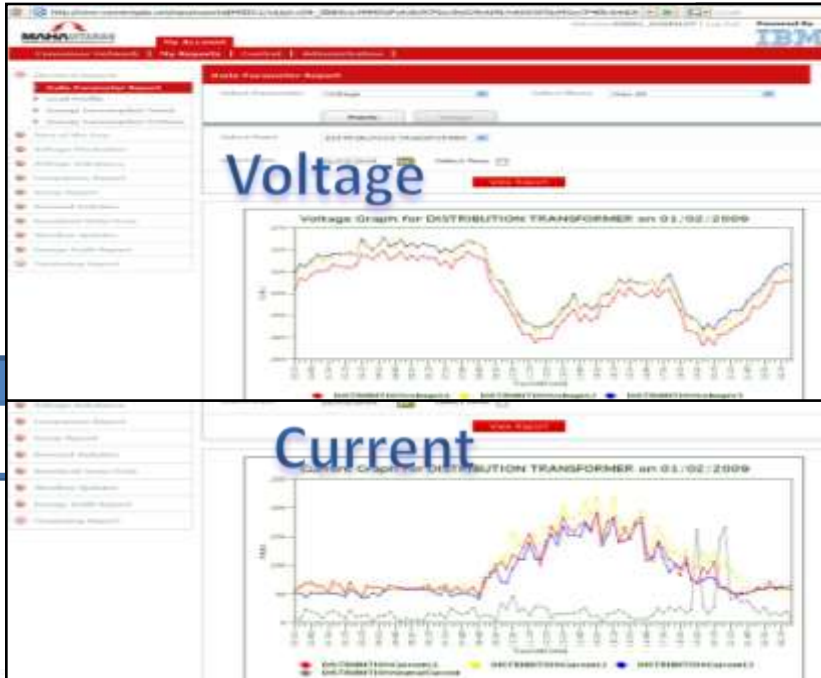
MAHADISCOM

My Account

Powered By IBM

Data Parameter Report

Voltage

View Report

Voltage Graph for DISTRIBUTION TRANSFORMER on 01/02/2009

Current

View Report

Current Graph for DISTRIBUTION TRANSFORMER on 01/02/2009